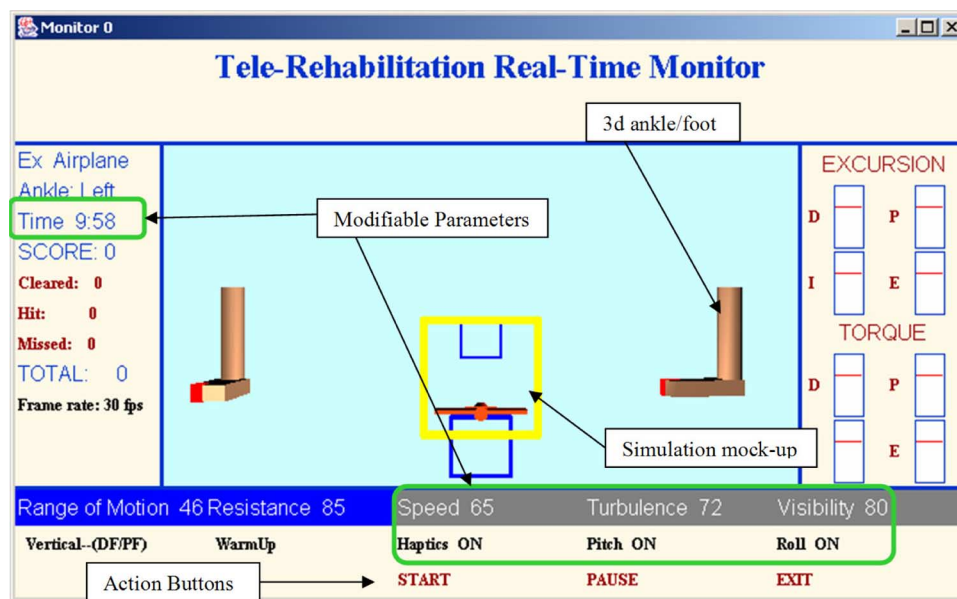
Monitor 0

Tele-Rehabilitation Real-Time Monitor

3d ankle/foot

Ex Airplane
Ankle: Left
Time 9:58
SCORE: 0
Cleared: 0
Hit: 0
Missed: 0
TOTAL: 0
Frame rate: 30 fps

Modifiable Parameters

EXCURSION
D P
I E
TORQUE
D P
I E

Simulation mock-up

Range of Motion 46 Resistance 85 Speed 65 Turbulence 72 Visibility 80

Vertical--(DF/PF) WarmUp Haptics ON Pitch ON Roll ON

Action Buttons START PAUSE EXIT